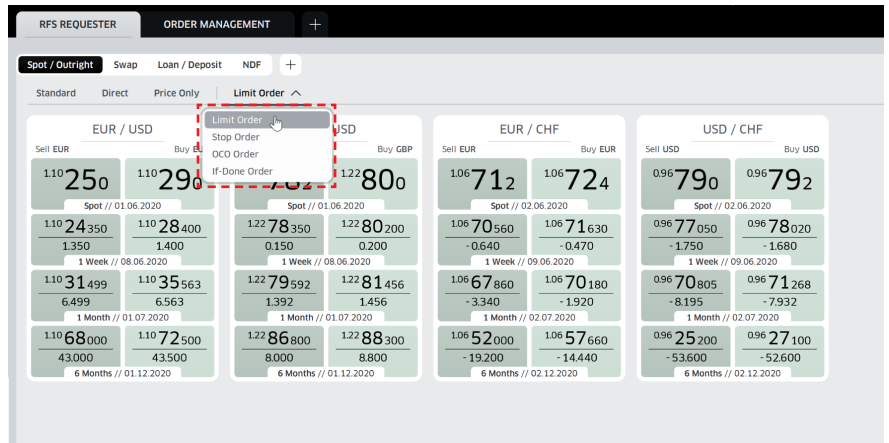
RFS REQUESTER ORDER MANAGEMENT +

Spot / Outright Swap Loan / Deposit NDF +

Standard Direct Price Only Limit Order ^

Limit Order
Stop Order
OCO Order
If-Done Order

EUR / USD
Sell EUR Buy EU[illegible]
$^{1.10}25_0$ $^{1.10}29_0$
Spot // 01.06.2020
$^{1.10}24_{350}$ $^{1.10}28_{400}$
1.350 1.400
1 Week // 08.06.2020
$^{1.10}31_{499}$ $^{1.10}35_{563}$
6.499 6.563
1 Month // 01.07.2020
$^{1.10}68_{000}$ $^{1.10}72_{500}$
43.000 43.500
6 Months // 01.12.2020

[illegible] / USD
Buy GBP
$^{1.22}80_0$
Spot // 01.06.2020
$^{1.22}78_{350}$ $^{1.22}80_{200}$
0.150 0.200
1 Week // 08.06.2020
$^{1.22}79_{592}$ $^{1.22}81_{456}$
1.392 1.456
1 Month // 01.07.2020
$^{1.22}86_{800}$ $^{1.22}88_{300}$
8.000 8.800
6 Months // 01.12.2020

EUR / CHF
Sell EUR Buy EUR
$^{1.06}71_2$ $^{1.06}72_4$
Spot // 02.06.2020
$^{1.06}70_{560}$ $^{1.06}71_{630}$
-0.640 -0.470
1 Week // 09.06.2020
$^{1.06}67_{860}$ $^{1.06}70_{180}$
-3.340 -1.920
1 Month // 02.07.2020
$^{1.06}52_{000}$ $^{1.06}57_{660}$
-19.200 -14.440
6 Months // 02.12.2020

USD / CHF
Sell USD Buy USD
$^{0.96}79_0$ $^{0.96}79_2$
Spot // 02.06.2020
$^{0.96}77_{050}$ $^{0.96}78_{020}$
-1.750 -1.680
1 Week // 09.06.2020
$^{0.96}70_{805}$ $^{0.96}71_{268}$
-8.195 -7.932
1 Month // 02.07.2020
$^{0.96}25_{200}$ $^{0.96}27_{100}$
-53.600 -52.600
6 Months // 02.12.2020